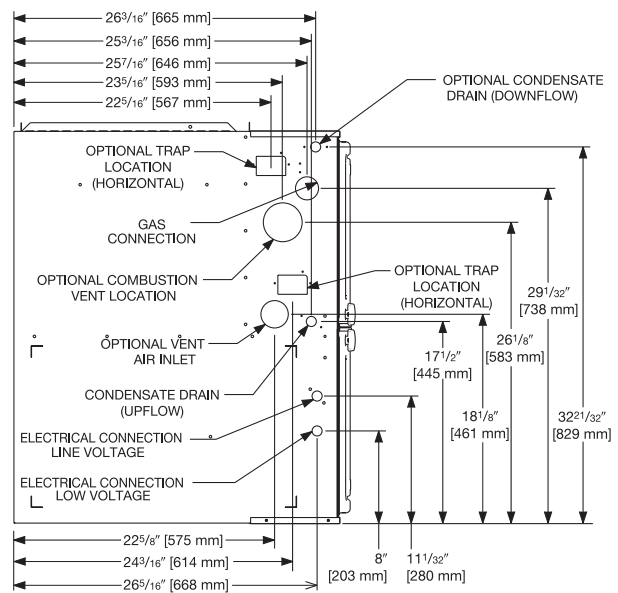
$26\frac{3}{16}''$ [665 mm]

$25\frac{3}{16}''$ [656 mm]

$25\frac{7}{16}''$ [646 mm]

$23\frac{5}{16}''$ [593 mm]

$22\frac{5}{16}''$ [567 mm]

OPTIONAL CONDENSATE DRAIN (DOWNFLOW)

OPTIONAL TRAP LOCATION (HORIZONTAL)

GAS CONNECTION

OPTIONAL COMBUSTION VENT LOCATION

OPTIONAL TRAP LOCATION (HORIZONTAL)

OPTIONAL VENT AIR INLET

CONDENSATE DRAIN (UPFLOW)

ELECTRICAL CONNECTION LINE VOLTAGE

ELECTRICAL CONNECTION LOW VOLTAGE

$29\frac{1}{32}''$ [738 mm]

$26\frac{1}{8}''$ [583 mm]

$17\frac{1}{2}''$ [445 mm]

$18\frac{1}{8}''$ [461 mm]

$32\frac{21}{32}''$ [829 mm]

$22\frac{5}{8}''$ [575 mm]

$24\frac{3}{16}''$ [614 mm]

$26\frac{5}{16}''$ [668 mm]

8″ [203 mm]

$11\frac{1}{32}''$ [280 mm]